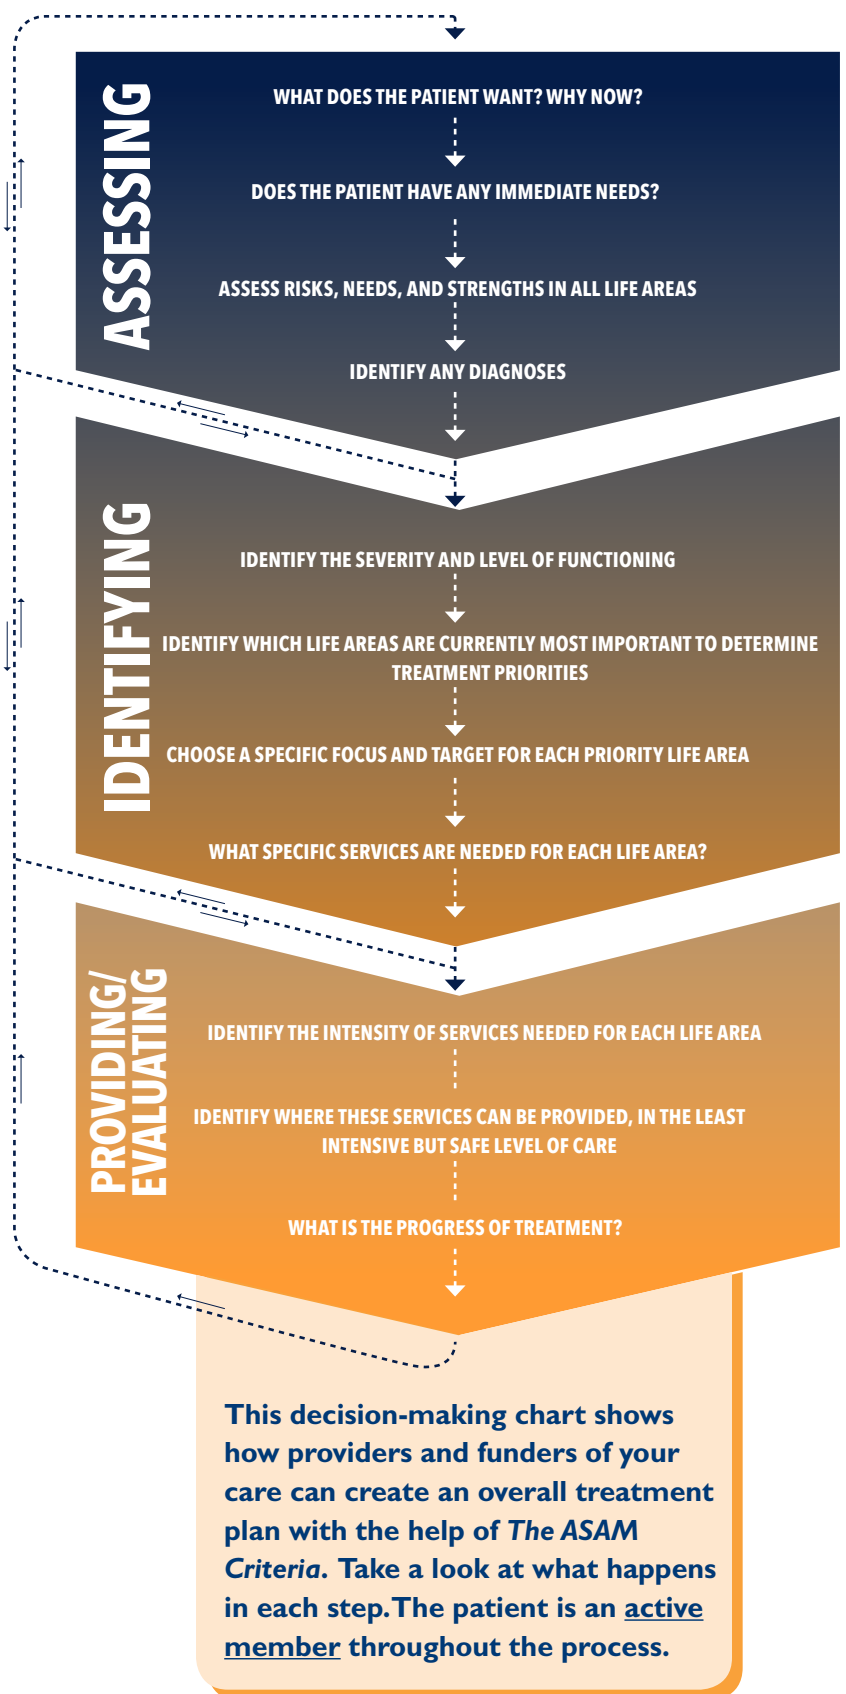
ASSESSING

WHAT DOES THE PATIENT WANT? WHY NOW?

DOES THE PATIENT HAVE ANY IMMEDIATE NEEDS?

ASSESS RISKS, NEEDS, AND STRENGTHS IN ALL LIFE AREAS

IDENTIFY ANY DIAGNOSES

IDENTIFYING

IDENTIFY THE SEVERITY AND LEVEL OF FUNCTIONING

IDENTIFY WHICH LIFE AREAS ARE CURRENTLY MOST IMPORTANT TO DETERMINE TREATMENT PRIORITIES

CHOOSE A SPECIFIC FOCUS AND TARGET FOR EACH PRIORITY LIFE AREA

WHAT SPECIFIC SERVICES ARE NEEDED FOR EACH LIFE AREA?

PROVIDING/ EVALUATING

IDENTIFY THE INTENSITY OF SERVICES NEEDED FOR EACH LIFE AREA

IDENTIFY WHERE THESE SERVICES CAN BE PROVIDED, IN THE LEAST INTENSIVE BUT SAFE LEVEL OF CARE

WHAT IS THE PROGRESS OF TREATMENT?

This decision-making chart shows how providers and funders of your care can create an overall treatment plan with the help of *The ASAM Criteria*. Take a look at what happens in each step. The patient is an active member throughout the process.